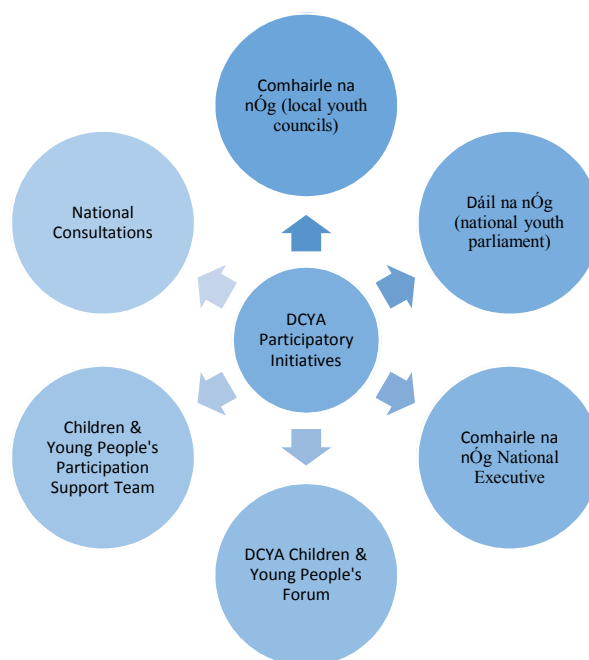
DCYA Participatory Initiatives

Comhairle na nÓg (local youth councils)

Dáil na nÓg (national youth parliament)

Comhairle na nÓg National Executive

DCYA Children & Young People's Forum

Children & Young People's Participation Support Team

National Consultations